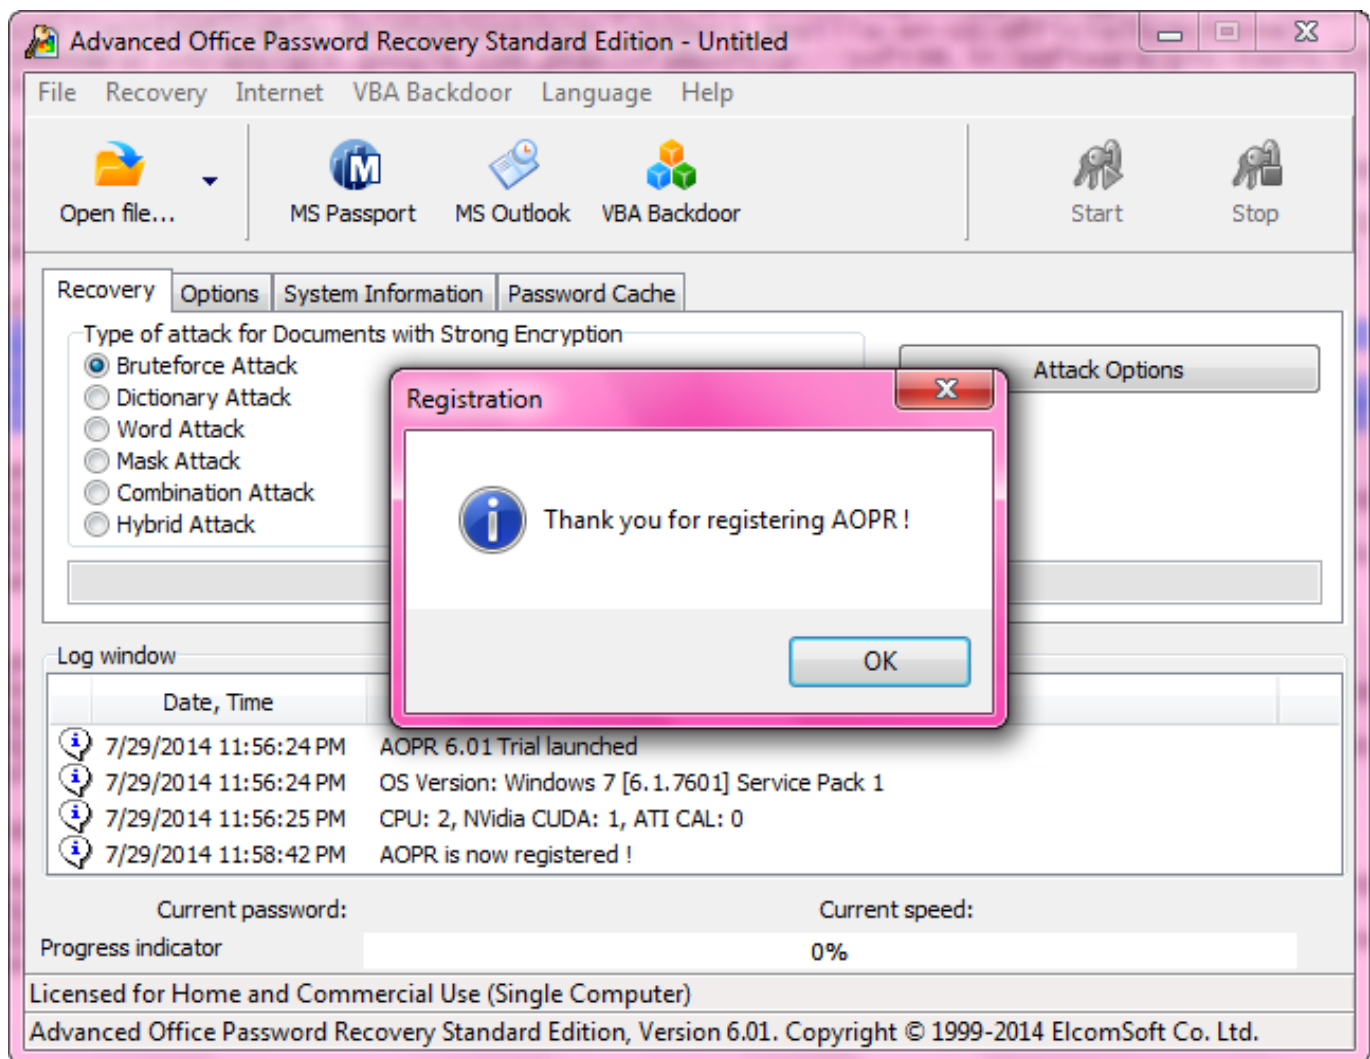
Advanced Office Password Recovery Standard Edition - Untitled

File Recovery Internet VBA Backdoor Language Help

Open file... MS Passport MS Outlook VBA Backdoor Start Stop

Recovery Options System Information Password Cache

Type of attack for Documents with Strong Encryption
Bruteforce Attack
Dictionary Attack
Word Attack
Mask Attack
Combination Attack
Hybrid Attack

Attack Options

Registration

Thank you for registering AOPR !

OK

Log window

| | Date, Time | |
|---|---|---|
| | 7/29/2014 11:56:24 PM | AOPR 6.01 Trial launched |
| | 7/29/2014 11:56:24 PM | OS Version: Windows 7 [6.1.7601] Service Pack 1 |
| | 7/29/2014 11:56:25 PM | CPU: 2, NVidia CUDA: 1, ATI CAL: 0 |
| | 7/29/2014 11:58:42 PM | AOPR is now registered ! |

Current password: Current speed:

Progress indicator 0%

Licensed for Home and Commercial Use (Single Computer)

Advanced Office Password Recovery Standard Edition, Version 6.01. Copyright © 1999-2014 ElcomSoft Co. Ltd.